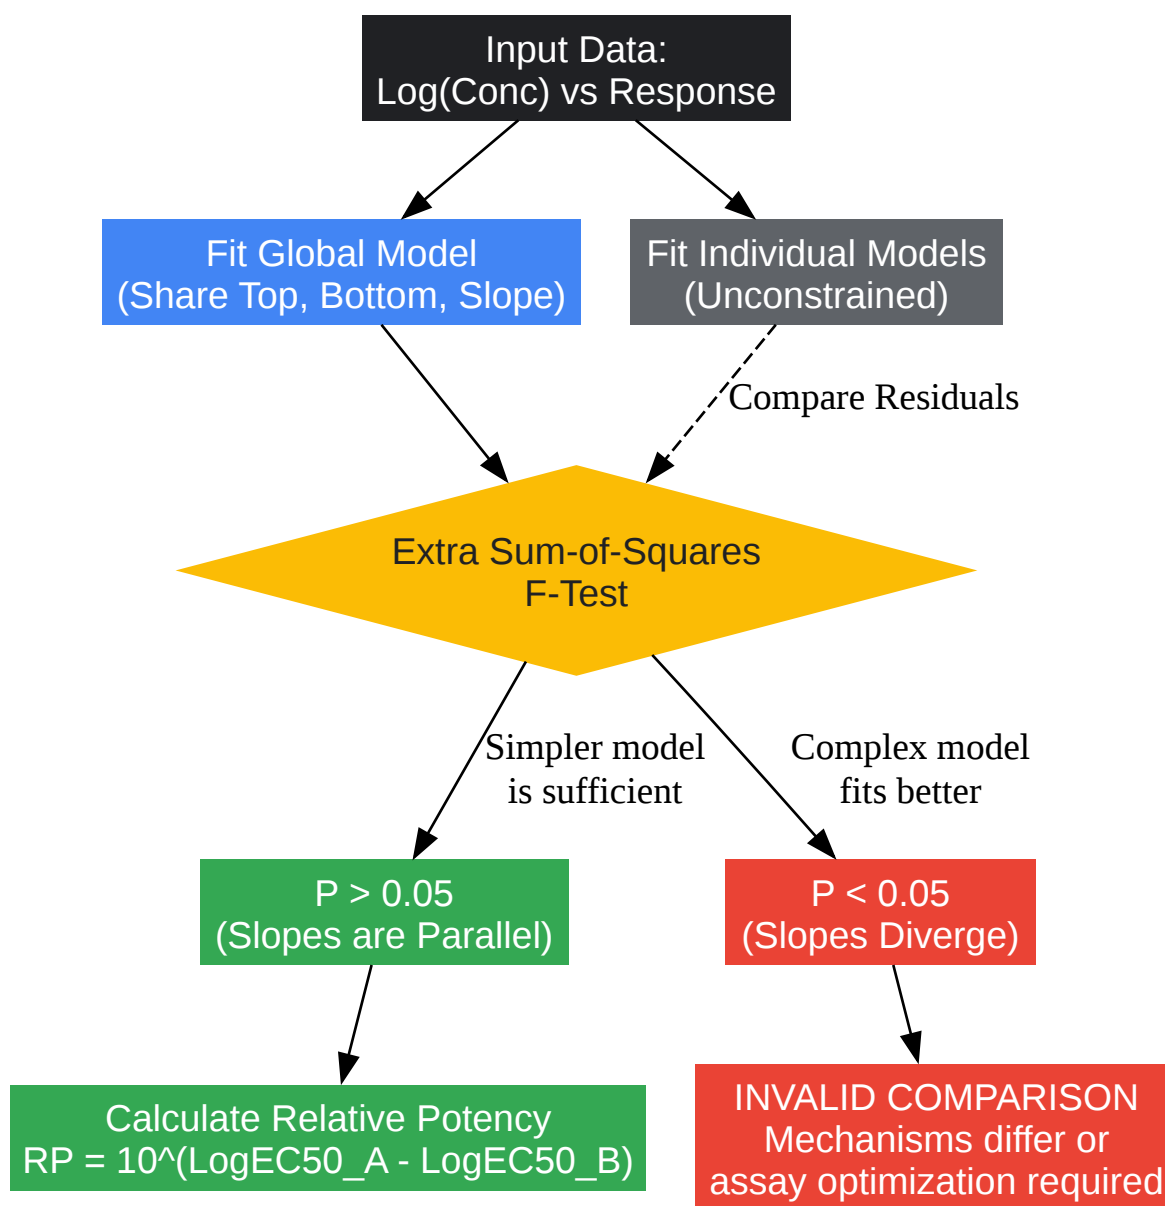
Input Data:
Log(Conc) vs Response

Fit Global Model
(Share Top, Bottom, Slope)

Fit Individual Models
(Unconstrained)

Compare Residuals

Extra Sum-of-Squares
F-Test

Simpler model
is sufficient

Complex model
fits better

P > 0.05
(Slopes are Parallel)

P < 0.05
(Slopes Diverge)

Calculate Relative Potency
RP = 10^(LogEC50_A - LogEC50_B)

INVALID COMPARISON
Mechanisms differ or
assay optimization required